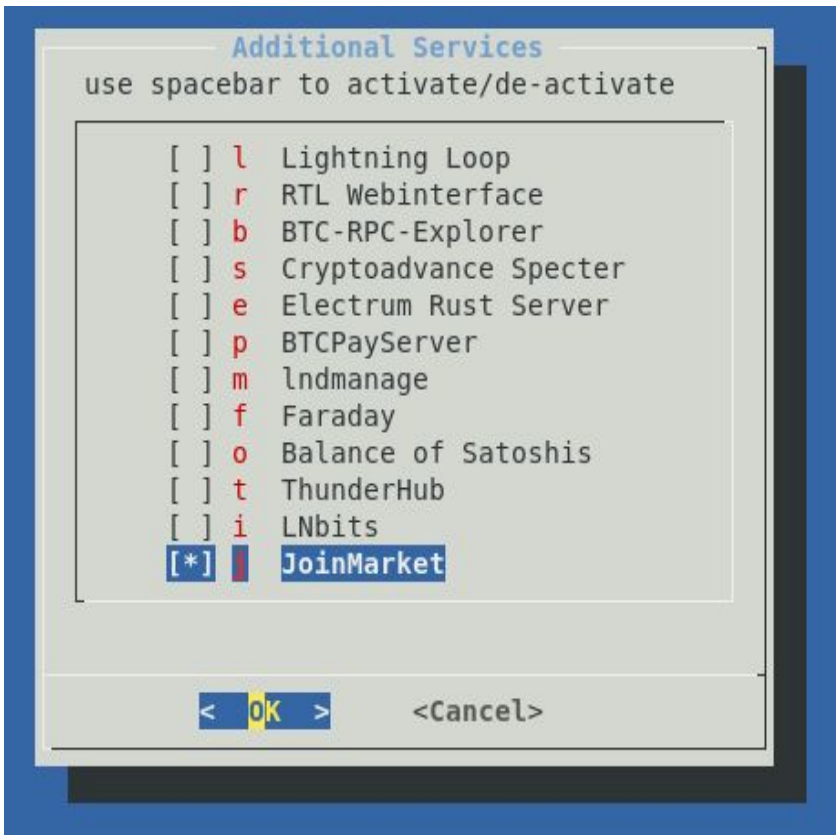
Additional Services
use spacebar to activate/de-activate

[ ] l Lightning Loop
[ ] r RTL Webinterface
[ ] b BTC-RPC-Explorer
[ ] s Cryptoadvance Specter
[ ] e Electrum Rust Server
[ ] p BTCPayServer
[ ] m lndmanage
[ ] f Faraday
[ ] o Balance of Satoshis
[ ] t ThunderHub
[ ] i LNbits
[*] j JoinMarket

< OK > <Cancel>